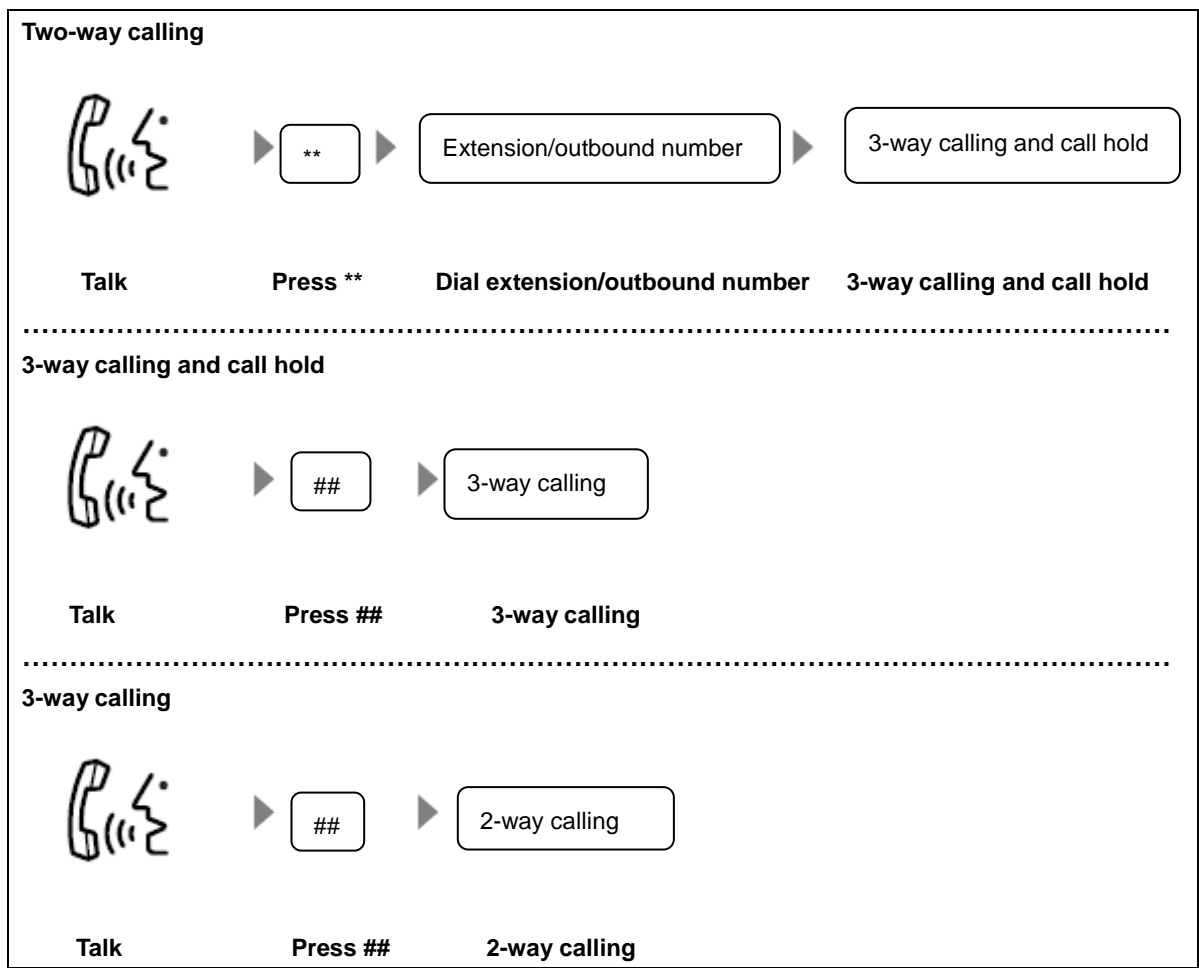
Two-way calling

**

Extension/outbound number

3-way calling and call hold

Talk

Press **

Dial extension/outbound number

3-way calling and call hold

3-way calling and call hold

##

3-way calling

Talk

Press ##

3-way calling

3-way calling

##

2-way calling

Talk

Press ##

2-way calling